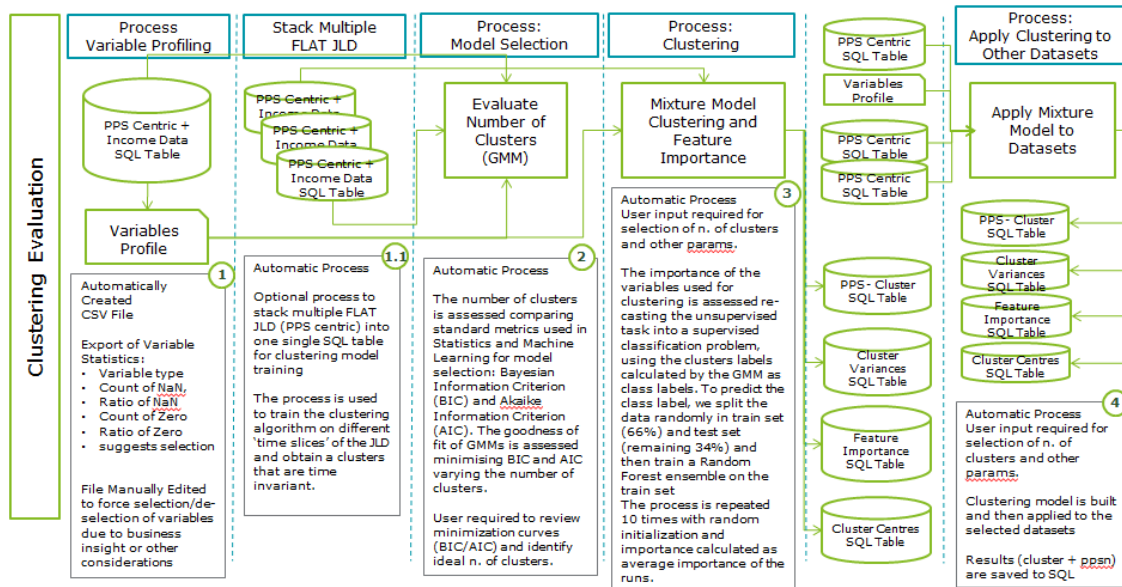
Clustering Evaluation

Process Variable Profiling

PPS Centric + Income Data SQL Table

Variables Profile

1

Automatically Created CSV File

Export of Variable Statistics:
• Variable type
• Count of NaN,
• Ratio of NaN
• Count of Zero
• Ratio of Zero
• suggests selection

File Manually Edited to force selection/de-selection of variables due to business insight or other considerations

Stack Multiple FLAT JLD

PPS Centric + Income Data
PPS Centric + Income Data
PPS Centric + Income Data SQL Table

1.1

Automatic Process

Optional process to stack multiple FLAT JLD (PPS centric) into one single SQL table for clustering model training

The process is used to train the clustering algorithm on different 'time slices' of the JLD and obtain a clusters that are time invariant.

Process: Model Selection

Evaluate Number of Clusters (GMM)

2

Automatic Process

The number of clusters is assessed comparing standard metrics used in Statistics and Machine Learning for model selection: Bayesian Information Criterion (BIC) and Akaike Information Criterion (AIC). The goodness of fit of GMMs is assessed minimising BIC and AIC varying the number of clusters.

User required to review minimization curves (BIC/AIC) and identify ideal n. of clusters.

Process: Clustering

Mixture Model Clustering and Feature Importance

3

Automatic Process
User input required for selection of n. of clusters and other params.

The importance of the variables used for clustering is assessed re-casting the unsupervised task into a supervised classification problem, using the clusters labels calculated by the GMM as class labels. To predict the class label, we split the data randomly in train set (66%) and test set (remaining 34%) and then train a Random Forest ensemble on the train set
The process is repeated 10 times with random initialization and importance calculated as average importance of the runs.

PPS Centric SQL Table

Variables Profile

PPS Centric SQL Table

PPS Centric SQL Table

PPS- Cluster SQL Table

Cluster Variances SQL Table

Feature Importance SQL Table

Cluster Centres SQL Table

Process: Apply Clustering to Other Datasets

Apply Mixture Model to Datasets

PPS- Cluster SQL Table

Cluster Variances SQL Table

Feature Importance SQL Table

Cluster Centres SQL Table

4

Automatic Process
User input required for selection of n. of clusters and other params.

Clustering model is built and then applied to the selected datasets

Results (cluster + ppsn) are saved to SQL